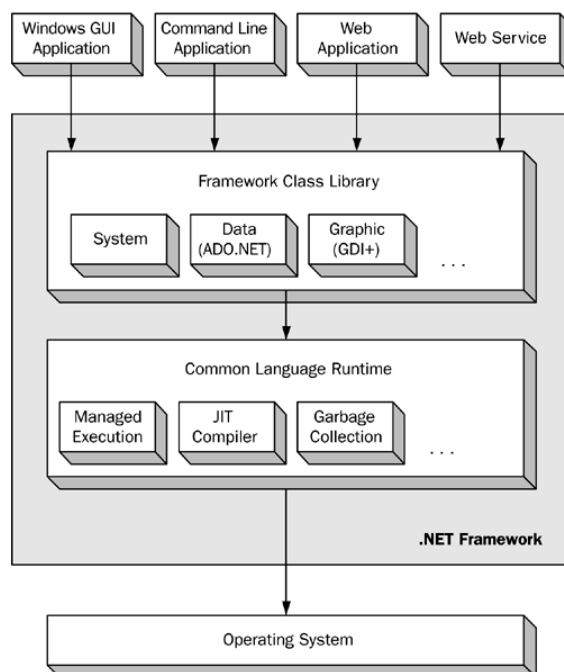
Windows GUI Application

Command Line Application

Web Application

Web Service

Framework Class Library

System

Data (ADO.NET)

Graphic (GDI+)

. . .

Common Language Runtime

Managed Execution

JIT Compiler

Garbage Collection

. . .

.NET Framework

Operating System